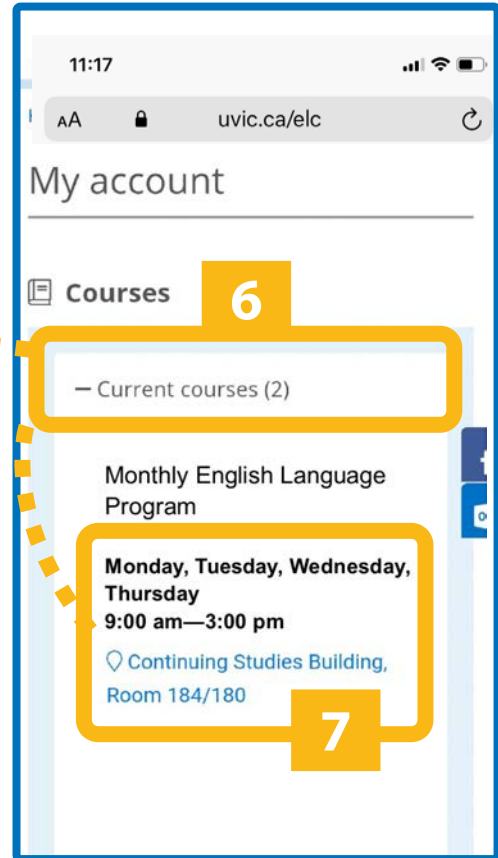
11:17

AA uvic.ca/elc

My account

Courses

6

− Current courses (2)

Monthly English Language Program

Monday, Tuesday, Wednesday, Thursday
9:00 am—3:00 pm

Continuing Studies Building, Room 184/180

7